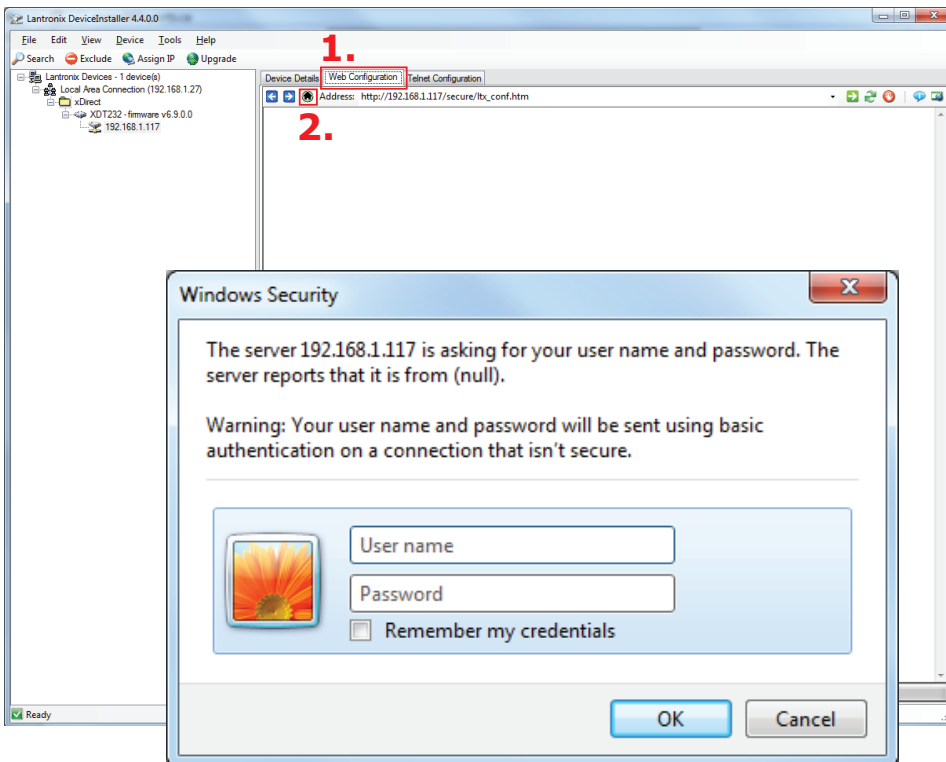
Lantronix DeviceInstaller 4.4.0.0

File Edit View Device Tools Help

Search Exclude Assign IP Upgrade

Lantronix Devices - 1 device(s)
Local Area Connection (192.168.1.27)
xDirect
XDT232 - firmware v6.9.0.0
192.168.1.117

1.

Device Details Web Configuration Telnet Configuration

Address: http://192.168.1.117/secure/ltx_conf.htm

2.

Ready

Windows Security

The server 192.168.1.117 is asking for your user name and password. The server reports that it is from (null).

Warning: Your user name and password will be sent using basic authentication on a connection that isn't secure.

User name

Password

Remember my credentials

OK Cancel